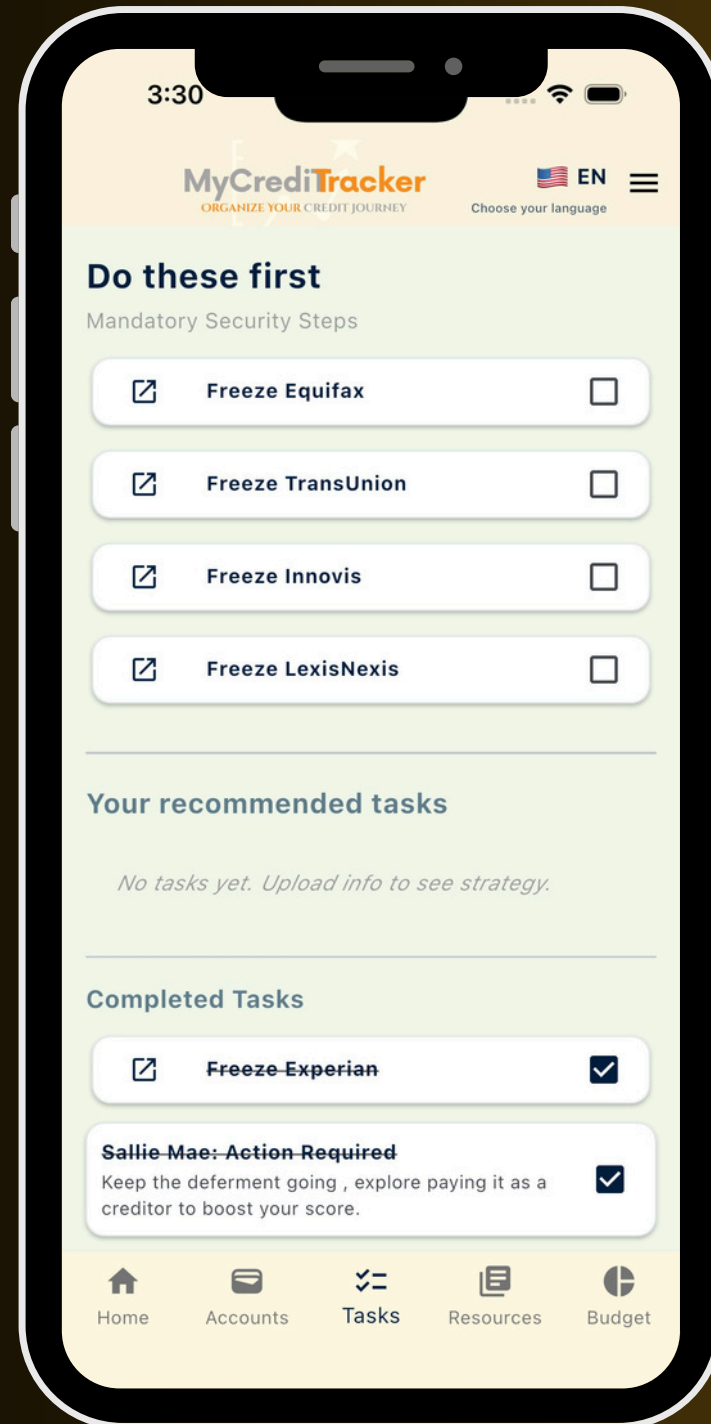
3:30

MyCrediTracker
ORGANIZE YOUR CREDIT JOURNEY

EN
Choose your language

Do these first
Mandatory Security Steps

Freeze Equifax

Freeze TransUnion

Freeze Innovis

Freeze LexisNexis

Your recommended tasks

No tasks yet. Upload info to see strategy.

Completed Tasks

Freeze Experian

Sallie Mae: Action Required
Keep the deferment going , explore paying it as a creditor to boost your score.

Home
Accounts
Tasks
Resources
Budget